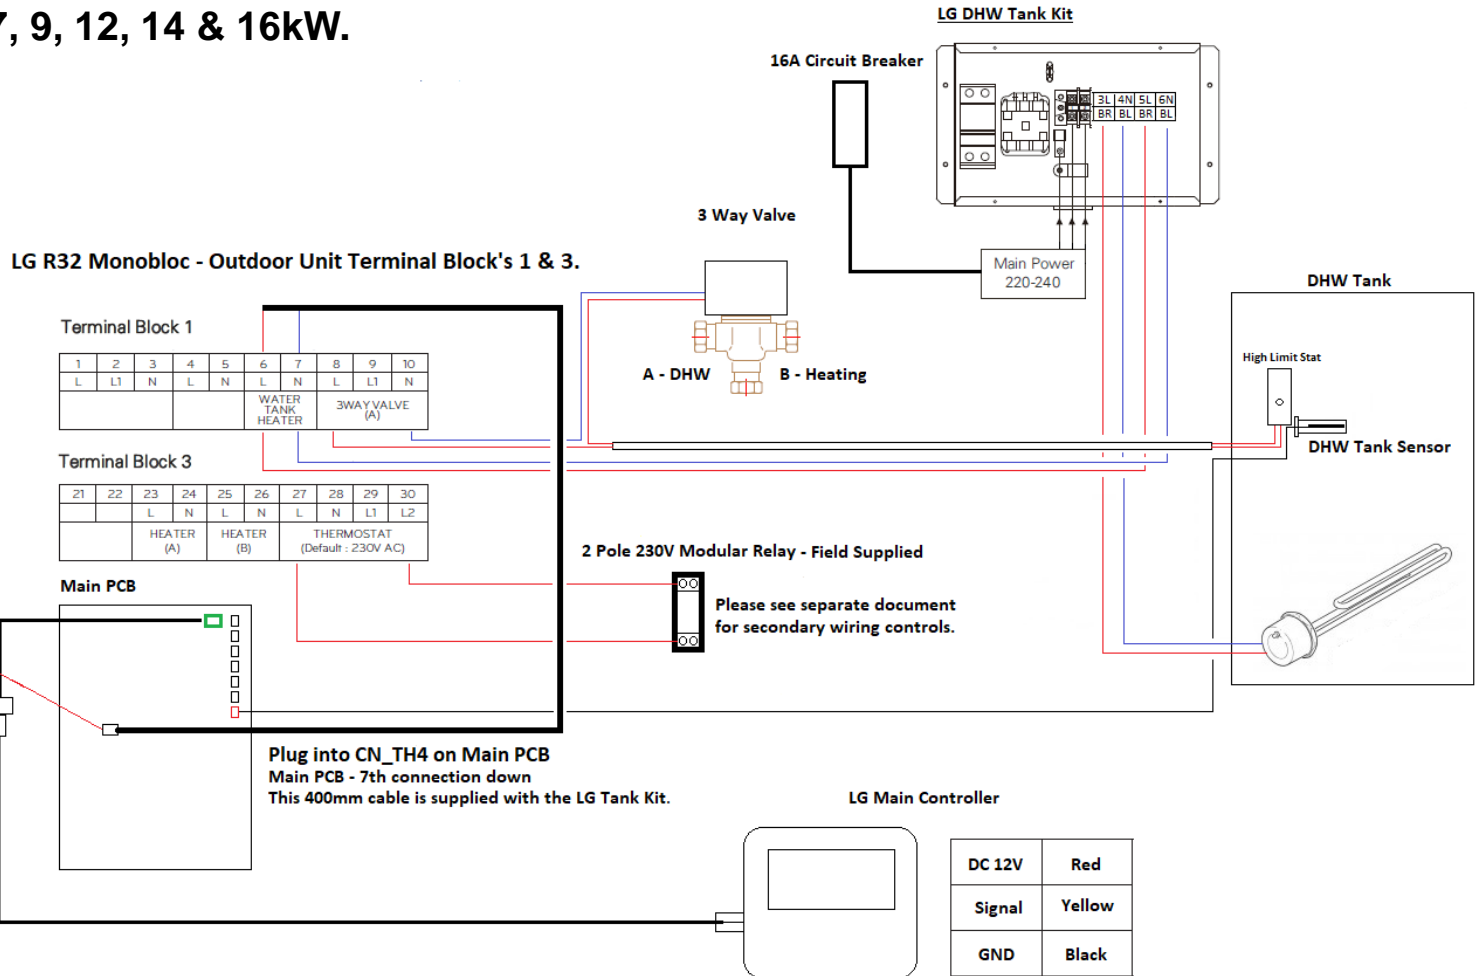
, 9, 12, 14 & 16kW.

LG DHW Tank Kit

16A Circuit Breaker

3L 4N 5L 6N
BR BL BR BL

3 Way Valve

Main Power
220-240

LG R32 Monobloc - Outdoor Unit Terminal Block's 1 & 3.

DHW Tank

Terminal Block 1

| 1 | 2 | 3 | 4 | 5 | 6 | 7 | 8 | 9 | 10 |
|---|---|---|---|---|---|---|---|---|---|
| L | L1 | N | L | N | L | N | L | L1 | N |
| | | | | | WATER TANK HEATER | | 3WAY VALVE (A) | | |

A - DHW

B - Heating

High Limit Stat

DHW Tank Sensor

Terminal Block 3

| 21 | 22 | 23 | 24 | 25 | 26 | 27 | 28 | 29 | 30 |
|---|---|---|---|---|---|---|---|---|---|
| | | L | N | L | N | L | N | L1 | L2 |
| | | HEATER (A) | | HEATER (B) | | THERMOSTAT (Default : 230V AC) | | | |

2 Pole 230V Modular Relay - Field Supplied

Main PCB

Please see separate document for secondary wiring controls.

Plug into CN_TH4 on Main PCB
Main PCB - 7th connection down
This 400mm cable is supplied with the LG Tank Kit.

LG Main Controller

| DC 12V | Red |
|---|---|
| Signal | Yellow |
| GND | Black |